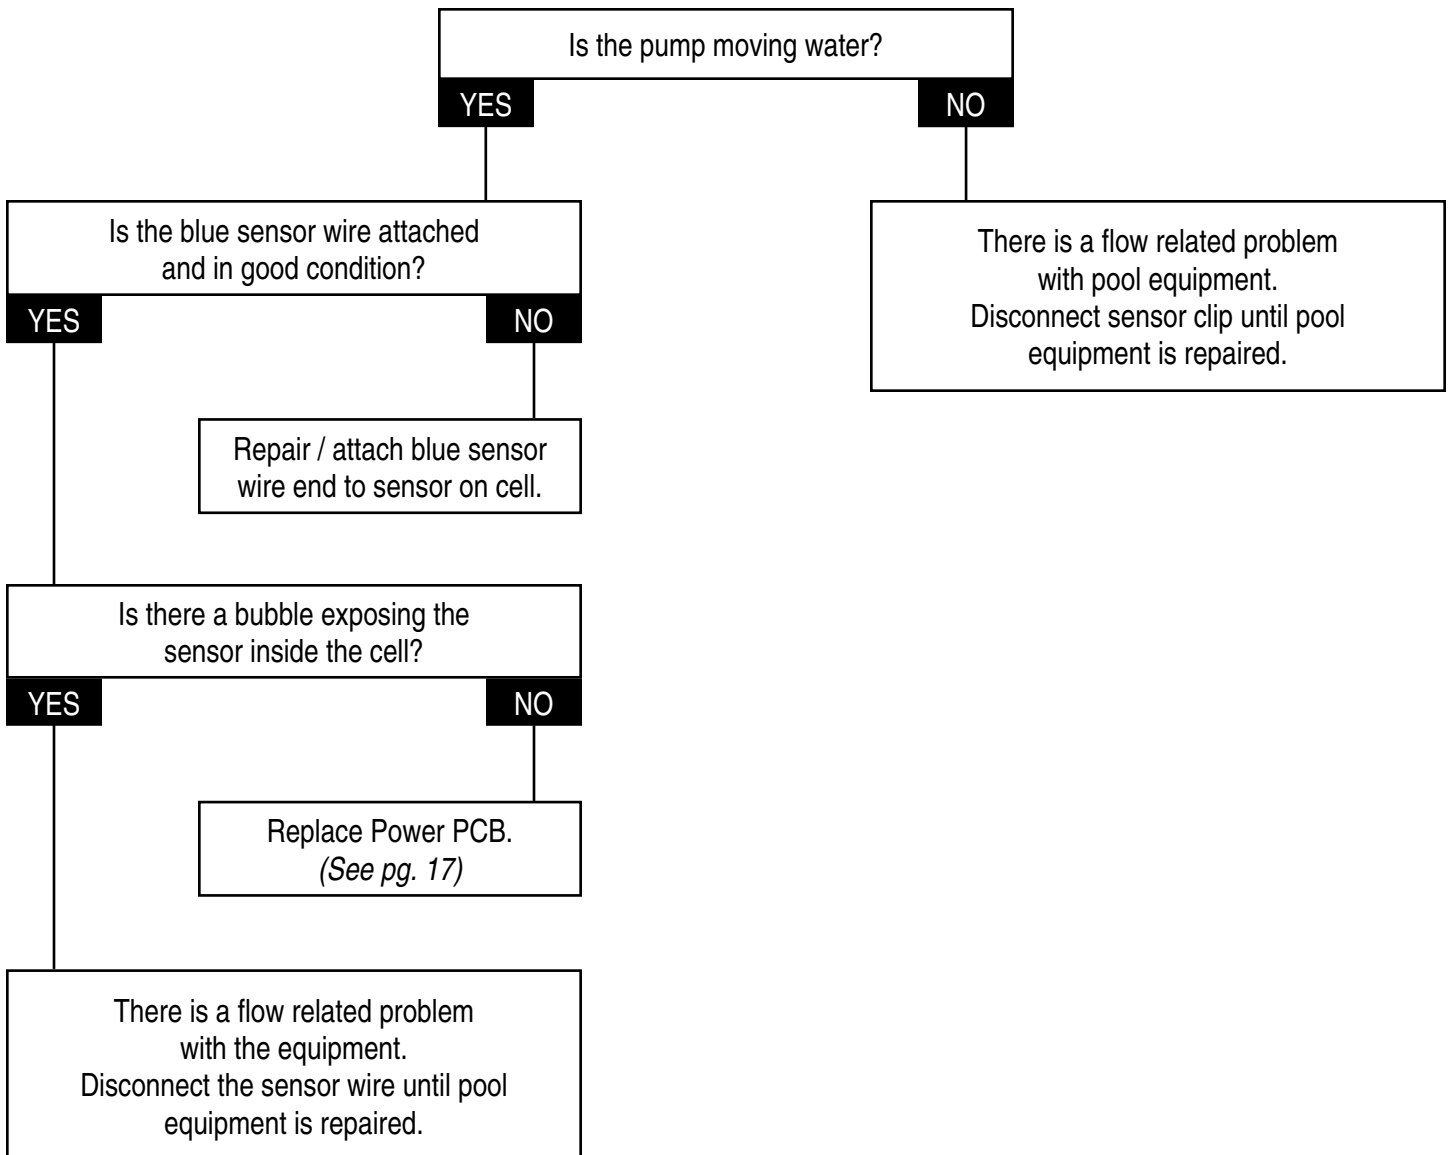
Is the pump moving water?

YES

NO

Is the blue sensor wire attached and in good condition?

YES

NO

There is a flow related problem with pool equipment. Disconnect sensor clip until pool equipment is repaired.

Repair / attach blue sensor wire end to sensor on cell.

Is there a bubble exposing the sensor inside the cell?

YES

NO

Replace Power PCB. *(See pg. 17)*

There is a flow related problem with the equipment. Disconnect the sensor wire until pool equipment is repaired.